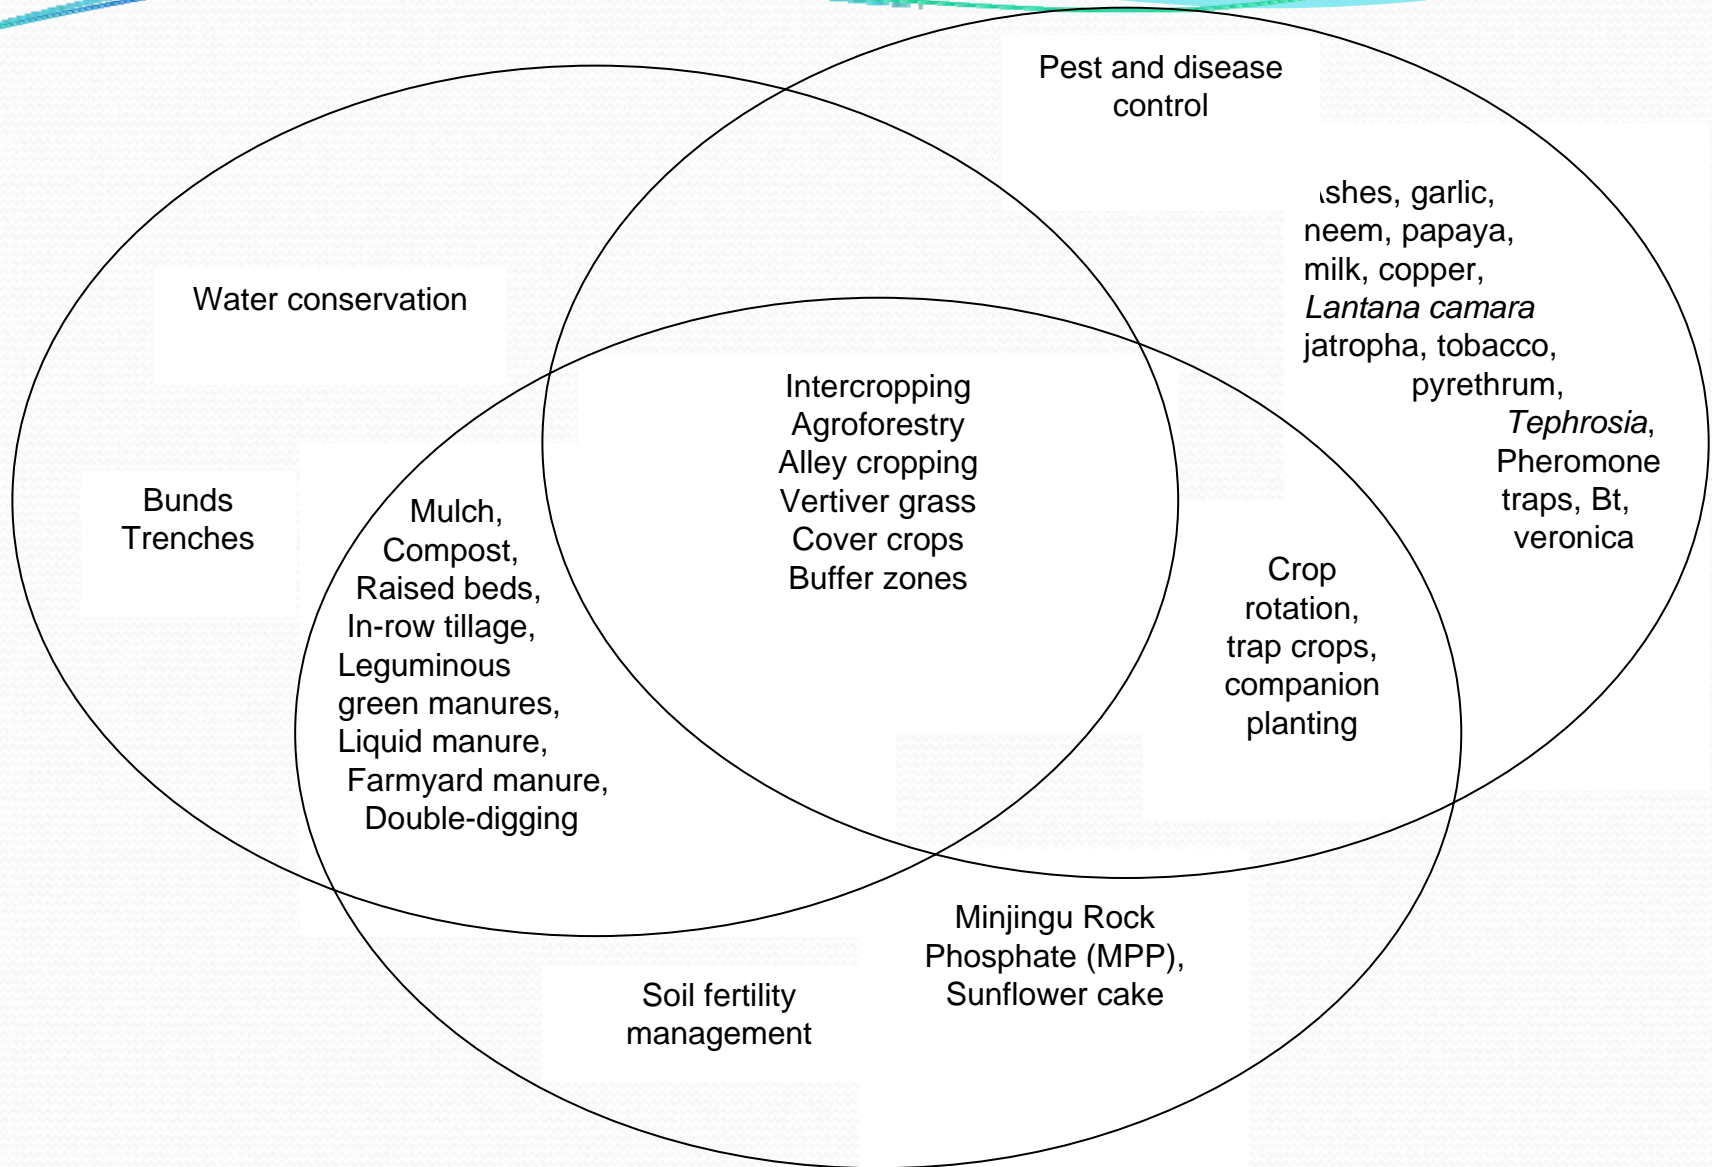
Pest and disease control

ıshes, garlic, neem, papaya, milk, copper, *Lantana camara* jatropha, tobacco, pyrethrum, *Tephrosia*, Pheromone traps, Bt, veronica

Water conservation

Bunds Trenches

Intercropping
Agroforestry
Alley cropping
Vertiver grass
Cover crops
Buffer zones

Mulch, Compost, Raised beds, In-row tillage, Leguminous green manures, Liquid manure, Farmyard manure, Double-digging

Crop rotation, trap crops, companion planting

Minjingu Rock Phosphate (MPP), Sunflower cake

Soil fertility management